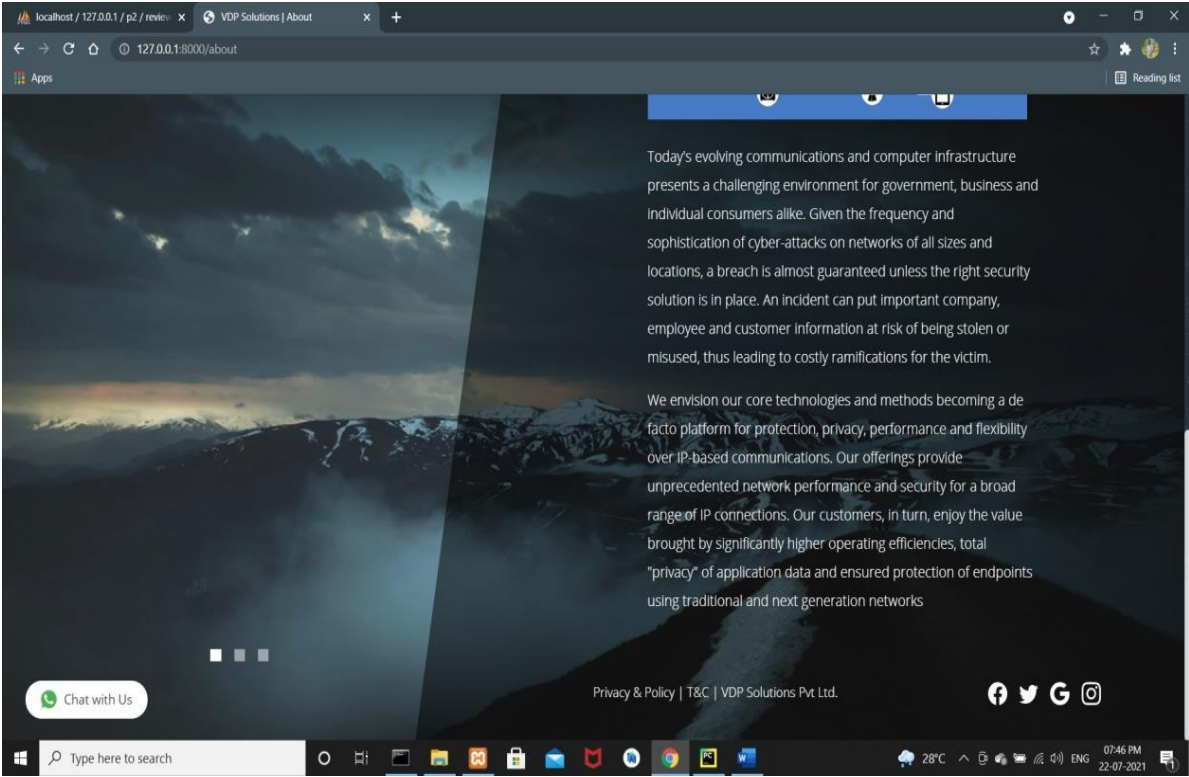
localhost / 127.0.0.1 / p2 / review ×
VDP Solutions | About ×
127.0.0.1:8000/about
Apps
Reading list

Today's evolving communications and computer infrastructure presents a challenging environment for government, business and individual consumers alike. Given the frequency and sophistication of cyber-attacks on networks of all sizes and locations, a breach is almost guaranteed unless the right security solution is in place. An incident can put important company, employee and customer information at risk of being stolen or misused, thus leading to costly ramifications for the victim.

We envision our core technologies and methods becoming a de facto platform for protection, privacy, performance and flexibility over IP-based communications. Our offerings provide unprecedented network performance and security for a broad range of IP connections. Our customers, in turn, enjoy the value brought by significantly higher operating efficiencies, total "privacy" of application data and ensured protection of endpoints using traditional and next generation networks

Chat with Us

Privacy & Policy | T&C | VDP Solutions Pvt Ltd.

Type here to search
28°C ENG 07:46 PM 22-07-2021